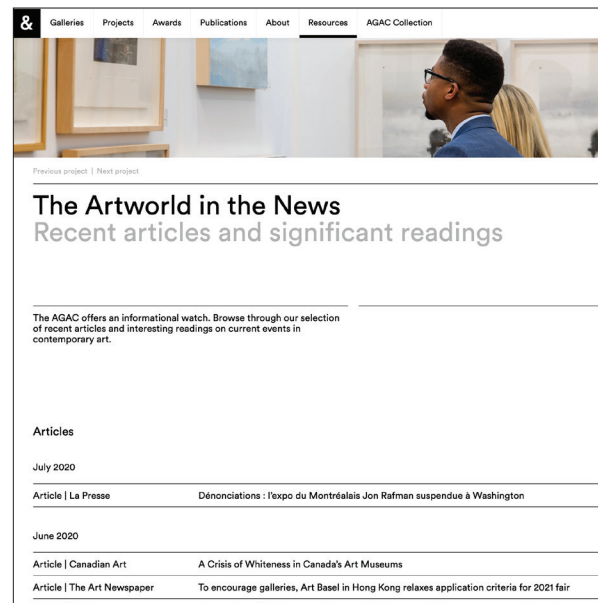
&

Galleries | Projects | Awards | Publications | About | Resources | AGAC Collection

Previous project | Next project

The Artworld in the News
Recent articles and significant readings

The AGAC offers an informational watch. Browse through our selection of recent articles and interesting readings on current events in contemporary art.

Articles

July 2020

Article | La Presse
Dénonciations : l'expo du Montréalais Jon Rafman suspendue à Washington

June 2020

Article | Canadian Art
A Crisis of Whiteness in Canada's Art Museums

Article | The Art Newspaper
To encourage galleries, Art Basel in Hong Kong relaxes application criteria for 2021 fair